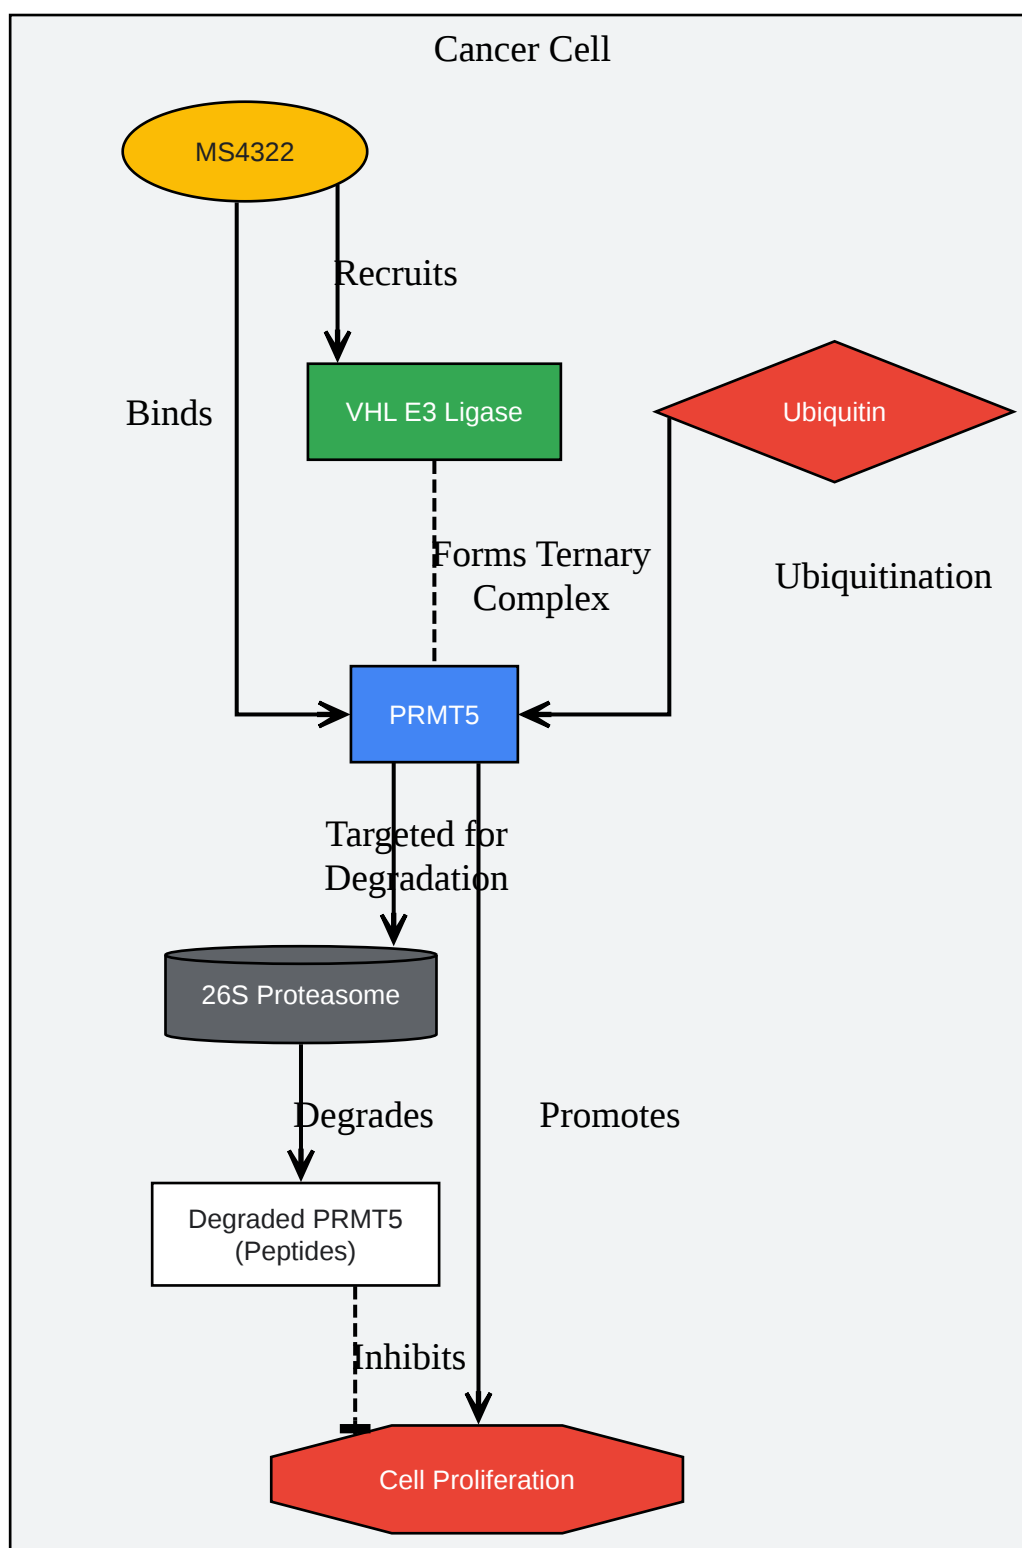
Cancer Cell

MS4322

Recruits

Binds

VHL E3 Ligase

Ubiquitin

Forms Ternary Complex

Ubiquitination

PRMT5

Targeted for Degradation

26S Proteasome

Degrades

Promotes

Degraded PRMT5 (Peptides)

Inhibits

Cell Proliferation